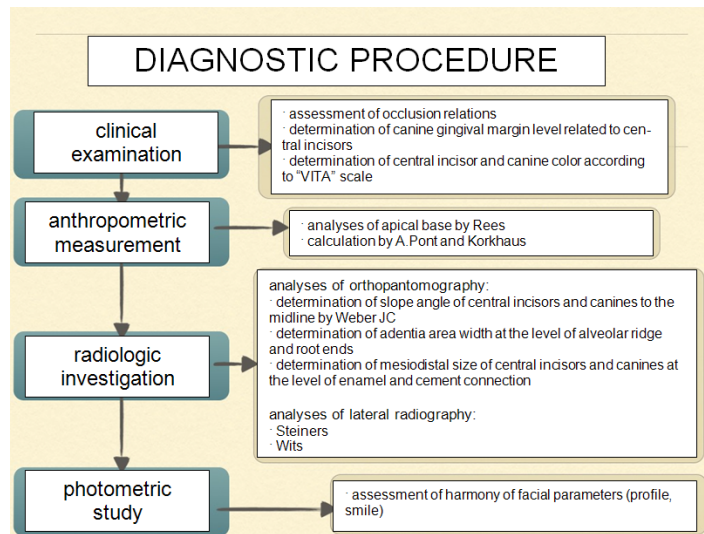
DIAGNOSTIC PROCEDURE

clinical examination

· assessment of occlusion relations
· determination of canine gingival margin level related to central incisors
· determination of central incisor and canine color according to "VITA" scale

anthropometric measurement

· analyses of apical base by Rees
· calculation by A.Pont and Korkhaus

radiologic investigation

analyses of orthopantomography:
· determination of slope angle of central incisors and canines to the midline by Weber JC
· determination of adentia area width at the level of alveolar ridge and root ends
· determination of mesiodistal size of central incisors and canines at the level of enamel and cement connection

analyses of lateral radiography:
· Steiners
· Wits

photometric study

· assessment of harmony of facial parameters (profile, smile)